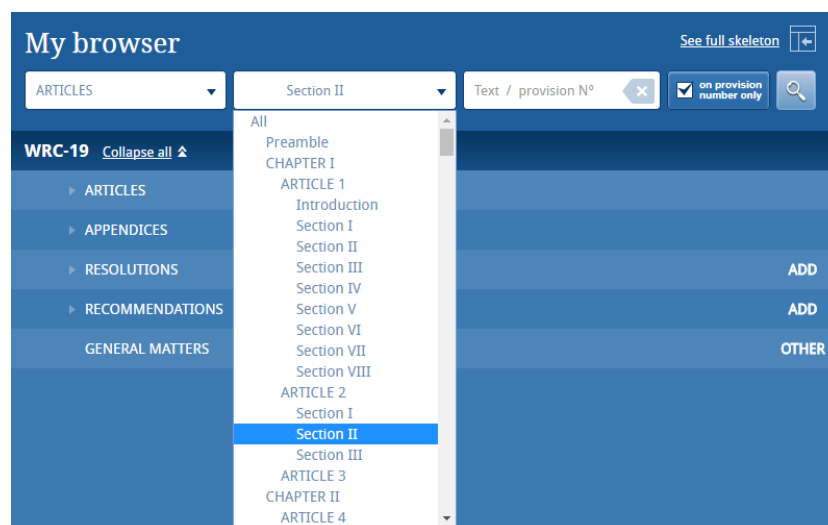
My browser

See full skeleton

ARTICLES

Section II

Text / provision N°

on provision number only

WRC-19 Collapse all

ARTICLES

APPENDICES

RESOLUTIONS

RECOMMENDATIONS

GENERAL MATTERS

All
Preamble
CHAPTER I
ARTICLE 1
Introduction
Section I
Section II
Section III
Section IV
Section V
Section VI
Section VII
Section VIII
ARTICLE 2
Section I
Section II
Section III
ARTICLE 3
CHAPTER II
ARTICLE 4

ADD

ADD

OTHER